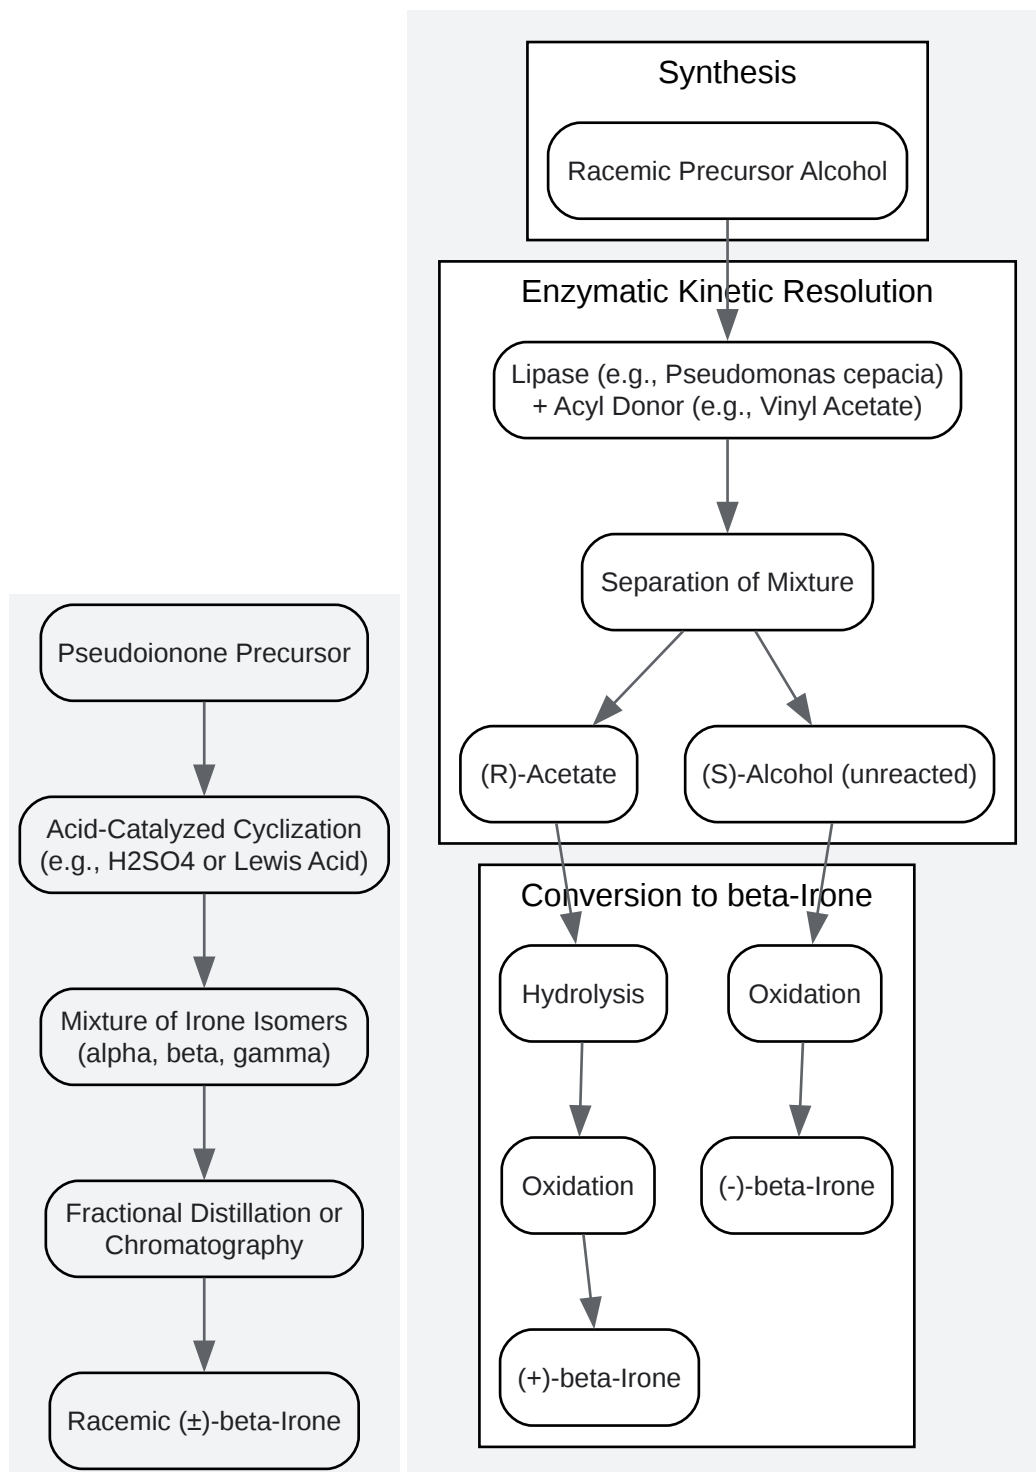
Synthesis

Racemic Precursor Alcohol

Enzymatic Kinetic Resolution

Lipase (e.g., Pseudomonas cepacia) + Acyl Donor (e.g., Vinyl Acetate)

Separation of Mixture

(R)-Acetate

(S)-Alcohol (unreacted)

Conversion to beta-Irone

Hydrolysis

Oxidation

Oxidation

(-)-beta-Irone

(+)-beta-Irone

Pseudoionone Precursor

Acid-Catalyzed Cyclization (e.g., H2SO4 or Lewis Acid)

Mixture of Irone Isomers (alpha, beta, gamma)

Fractional Distillation or Chromatography

Racemic (±)-beta-Irone